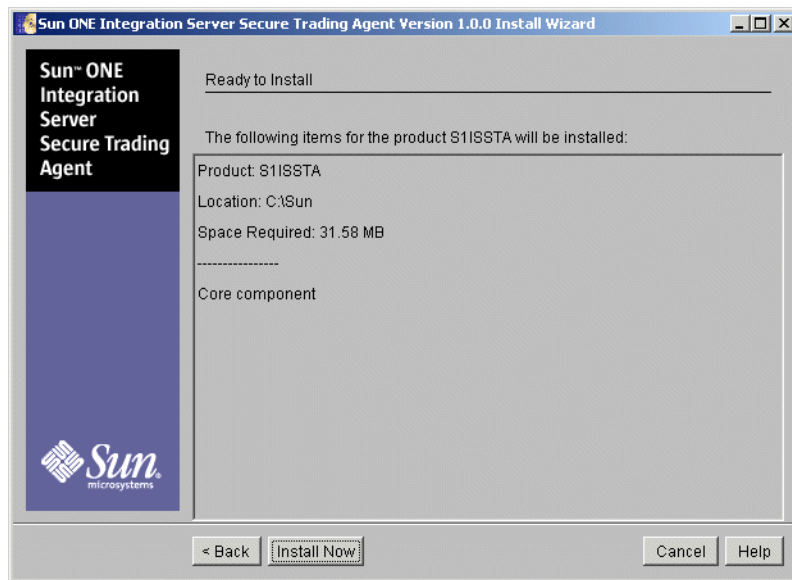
Sun ONE Integration Server Secure Trading Agent Version 1.0.0 Install Wizard

Sun™ ONE Integration Server Secure Trading Agent

Ready to Install

The following items for the product S1ISSTA will be installed:

Product: S1ISSTA

Location: C:\Sun

Space Required: 31.58 MB

----------------

Core component

Sun microsystems

< Back

Install Now

Cancel

Help